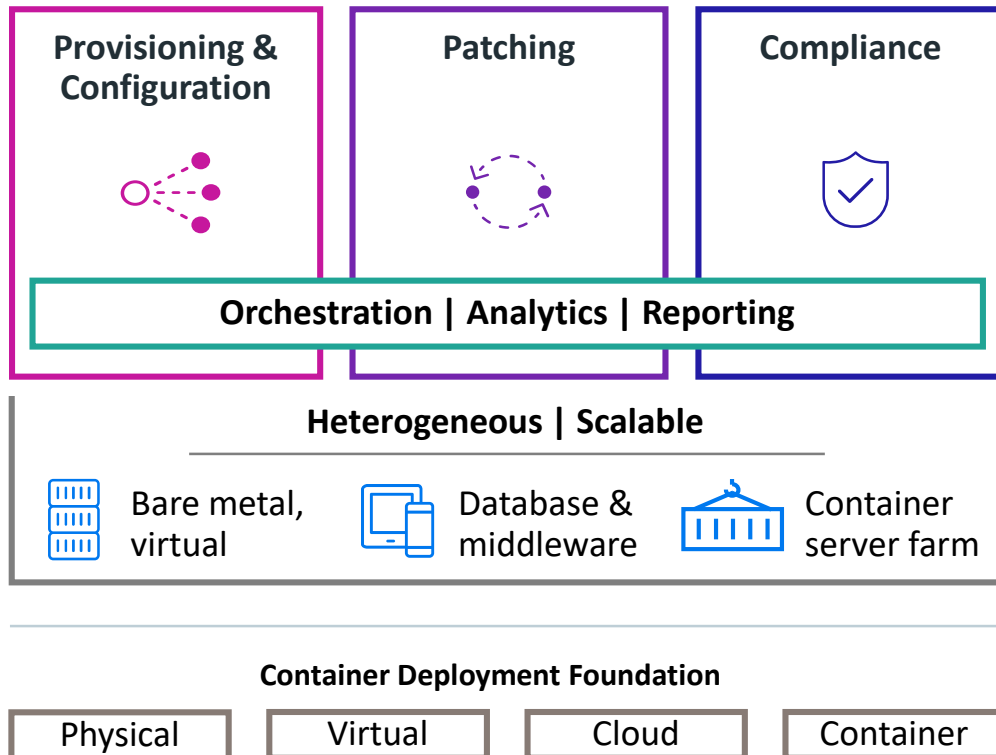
Provisioning & Configuration

Patching

Compliance

Orchestration | Analytics | Reporting

Heterogeneous | Scalable

Bare metal, virtual

Database & middleware

Container server farm

Container Deployment Foundation

Physical

Virtual

Cloud

Container